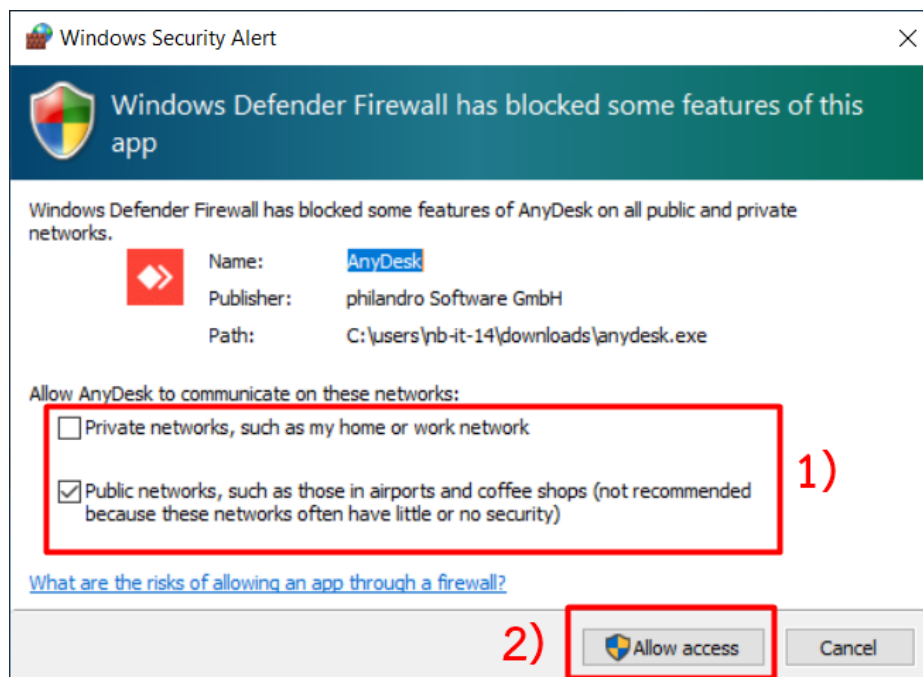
Windows Security Alert

Windows Defender Firewall has blocked some features of this app

Windows Defender Firewall has blocked some features of AnyDesk on all public and private networks.

Name: AnyDesk
Publisher: philandro Software GmbH
Path: C:\users\nb-it-14\downloads\anydesk.exe

Allow AnyDesk to communicate on these networks:

Private networks, such as my home or work network

Public networks, such as those in airports and coffee shops (not recommended because these networks often have little or no security)

1)

What are the risks of allowing an app through a firewall?

2)

Allow access

Cancel